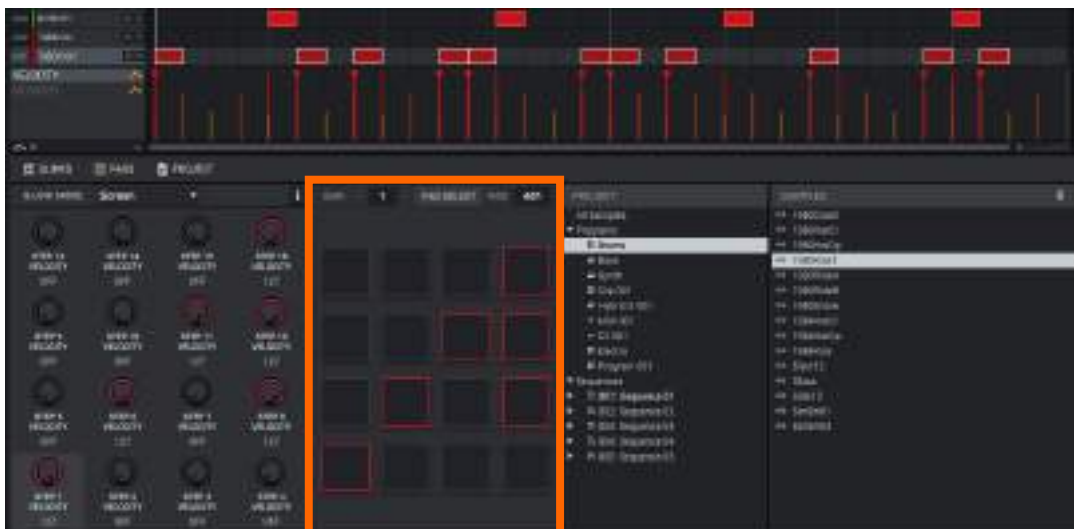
VELOCITY

QLINKS PADS PROJECT

SLOW MODE Screen

STEP 13 VELOCITY OFF
STEP 14 VELOCITY OFF
STEP 15 VELOCITY OFF
STEP 16 VELOCITY 127

STEP 9 VELOCITY OFF
STEP 10 VELOCITY OFF
STEP 11 VELOCITY 127
STEP 12 VELOCITY 127

STEP 5 VELOCITY OFF
STEP 6 VELOCITY 127
STEP 7 VELOCITY OFF
STEP 8 VELOCITY 127

STEP 1 VELOCITY 127
STEP 2 VELOCITY OFF
STEP 3 VELOCITY OFF
STEP 4 VELOCITY 127

1 PAD SELECT 401

PROJECT
All Samples
Programs
Drums
Bass
Synth
Sequences

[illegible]